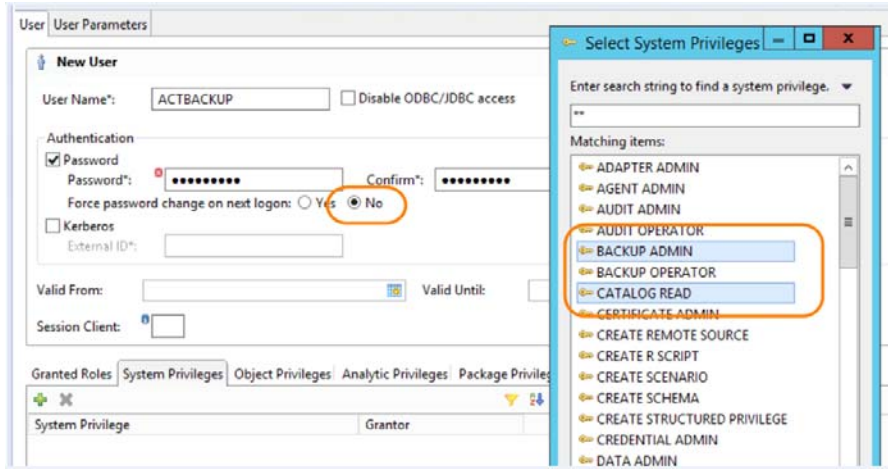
User | User Parameters

New User

User Name*: ACTBACKUP  Disable ODBC/JDBC access

Authentication
Password
Password*: ●●●●●●●●●●  Confirm*: ●●●●●●●●●●
Force password change on next logon: Yes  No
Kerberos
External ID*:

Valid From:  Valid Until:

Session Client:

Granted Roles | System Privileges | Object Privileges | Analytic Privileges | Package Privile

System Privilege | Grantor

Select System Privileges

Enter search string to find a system privilege.
**
Matching items:
ADAPTER ADMIN
AGENT ADMIN
AUDIT ADMIN
AUDIT OPERATOR
BACKUP ADMIN
BACKUP OPERATOR
CATALOG READ
CERTIFICATE ADMIN
CREATE REMOTE SOURCE
CREATE R SCRIPT
CREATE SCENARIO
CREATE SCHEMA
CREATE STRUCTURED PRIVILEGE
CREDENTIAL ADMIN
DATA ADMIN